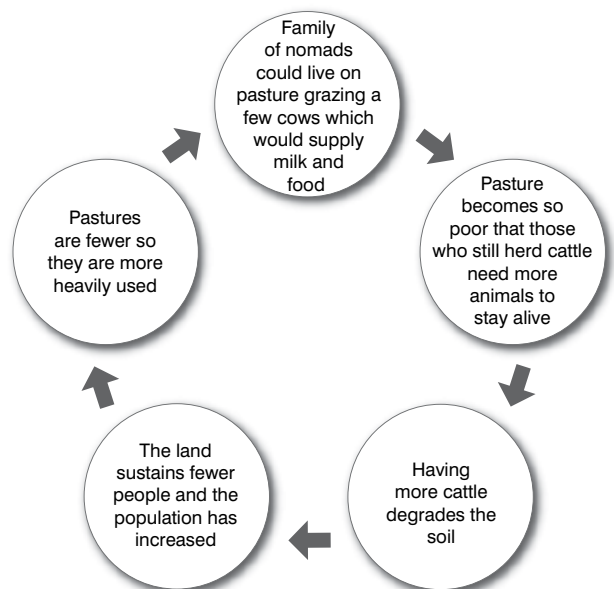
Family of nomads could live on pasture grazing a few cows which would supply milk and food

Pasture becomes so poor that those who still herd cattle need more animals to stay alive

Having more cattle degrades the soil

The land sustains fewer people and the population has increased

Pastures are fewer so they are more heavily used